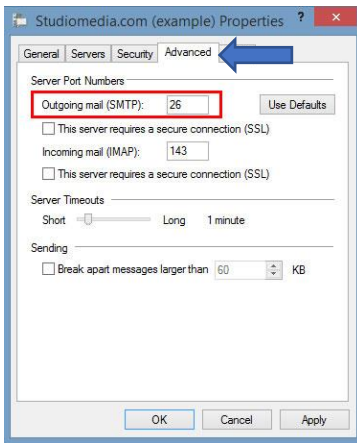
Studiomedia.com (example) Properties ? ×

General Servers Security Advanced

Server Port Numbers

Outgoing mail (SMTP): 26 Use Defaults

This server requires a secure connection (SSL)

Incoming mail (IMAP): 143

This server requires a secure connection (SSL)

Server Timeouts

Short Long 1 minute

Sending

Break apart messages larger than 60 KB

OK Cancel Apply